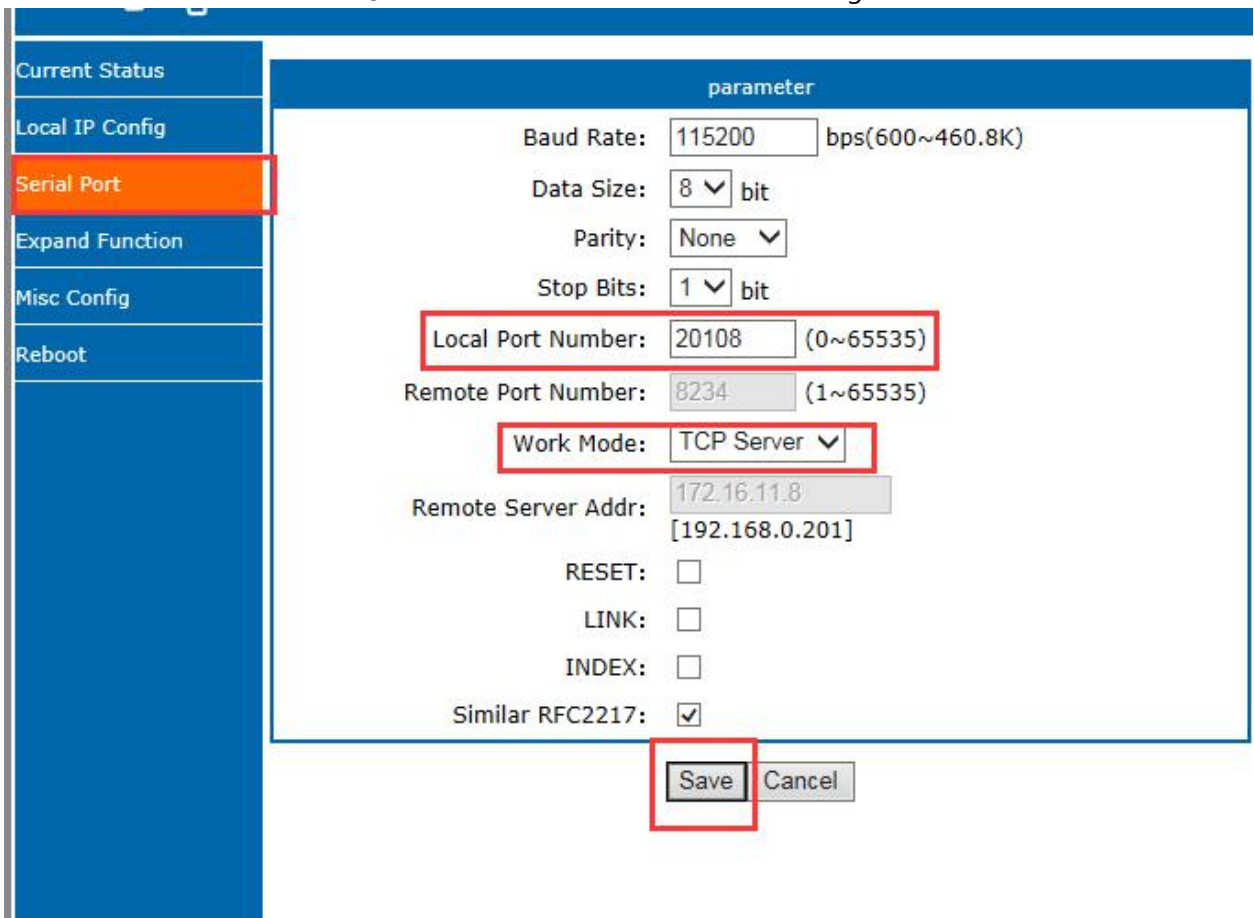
Current Status
Local IP Config
Serial Port
Expand Function
Misc Config
Reboot

parameter

Baud Rate: 115200 bps(600~460.8K)

Data Size: 8 bit

Parity: None

Stop Bits: 1 bit

Local Port Number: 20108 (0~65535)

Remote Port Number: 8234 (1~65535)

Work Mode: TCP Server

Remote Server Addr: 172.16.11.8 [192.168.0.201]

RESET:

LINK:

INDEX:

Similar RFC2217:

Save Cancel